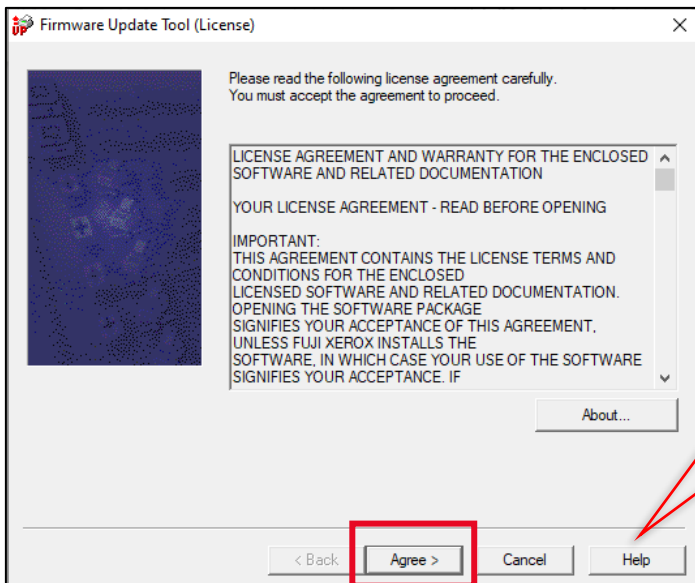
Firmware Update Tool (License)

Please read the following license agreement carefully.
You must accept the agreement to proceed.

LICENSE AGREEMENT AND WARRANTY FOR THE ENCLOSED SOFTWARE AND RELATED DOCUMENTATION

YOUR LICENSE AGREEMENT - READ BEFORE OPENING

IMPORTANT:
THIS AGREEMENT CONTAINS THE LICENSE TERMS AND CONDITIONS FOR THE ENCLOSED LICENSED SOFTWARE AND RELATED DOCUMENTATION. OPENING THE SOFTWARE PACKAGE SIGNIFIES YOUR ACCEPTANCE OF THIS AGREEMENT, UNLESS FUJI XEROX INSTALLS THE SOFTWARE, IN WHICH CASE YOUR USE OF THE SOFTWARE SIGNIFIES YOUR ACCEPTANCE. IF

About...

< Back
Agree >
Cancel
Help